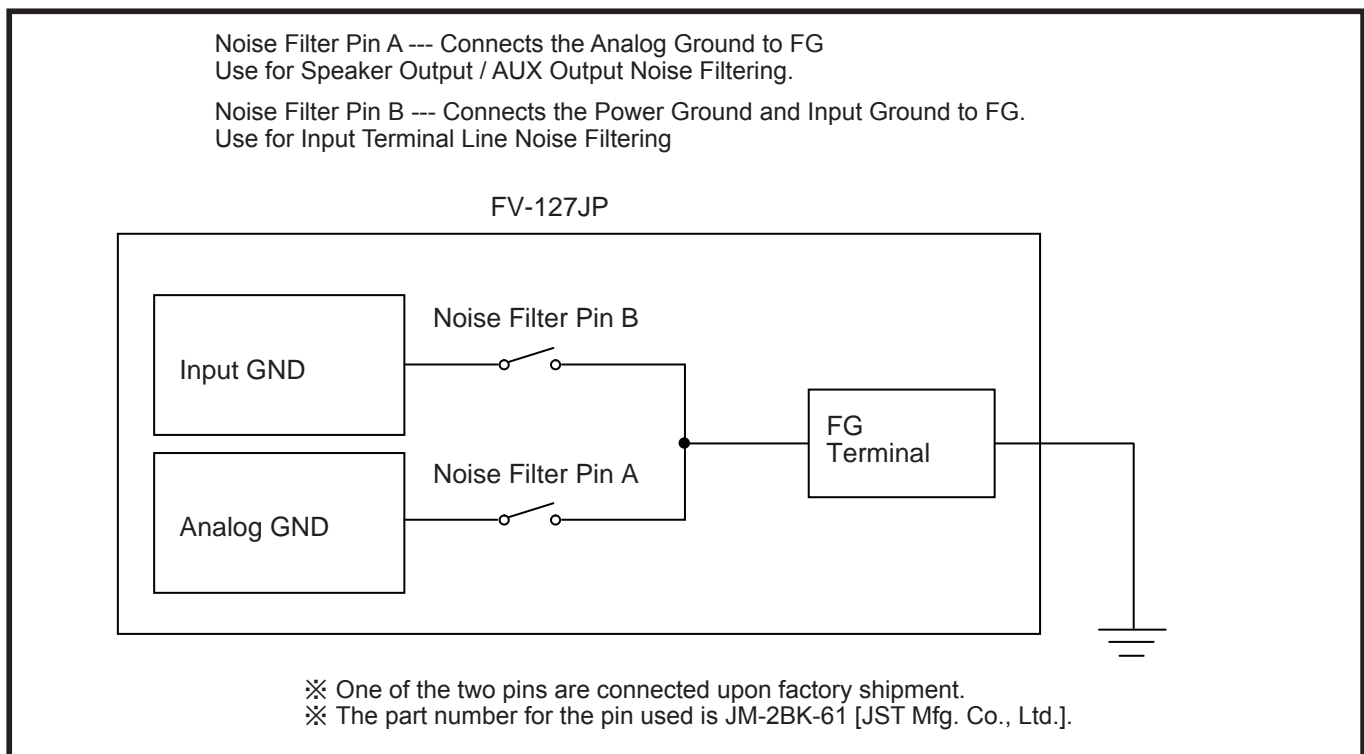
Noise Filter Pin A --- Connects the Analog Ground to FG
Use for Speaker Output / AUX Output Noise Filtering.

Noise Filter Pin B --- Connects the Power Ground and Input Ground to FG.
Use for Input Terminal Line Noise Filtering

FV-127JP

Noise Filter Pin B

Input GND

FG Terminal

Noise Filter Pin A

Analog GND

※ One of the two pins are connected upon factory shipment.
※ The part number for the pin used is JM-2BK-61 [JST Mfg. Co., Ltd.].